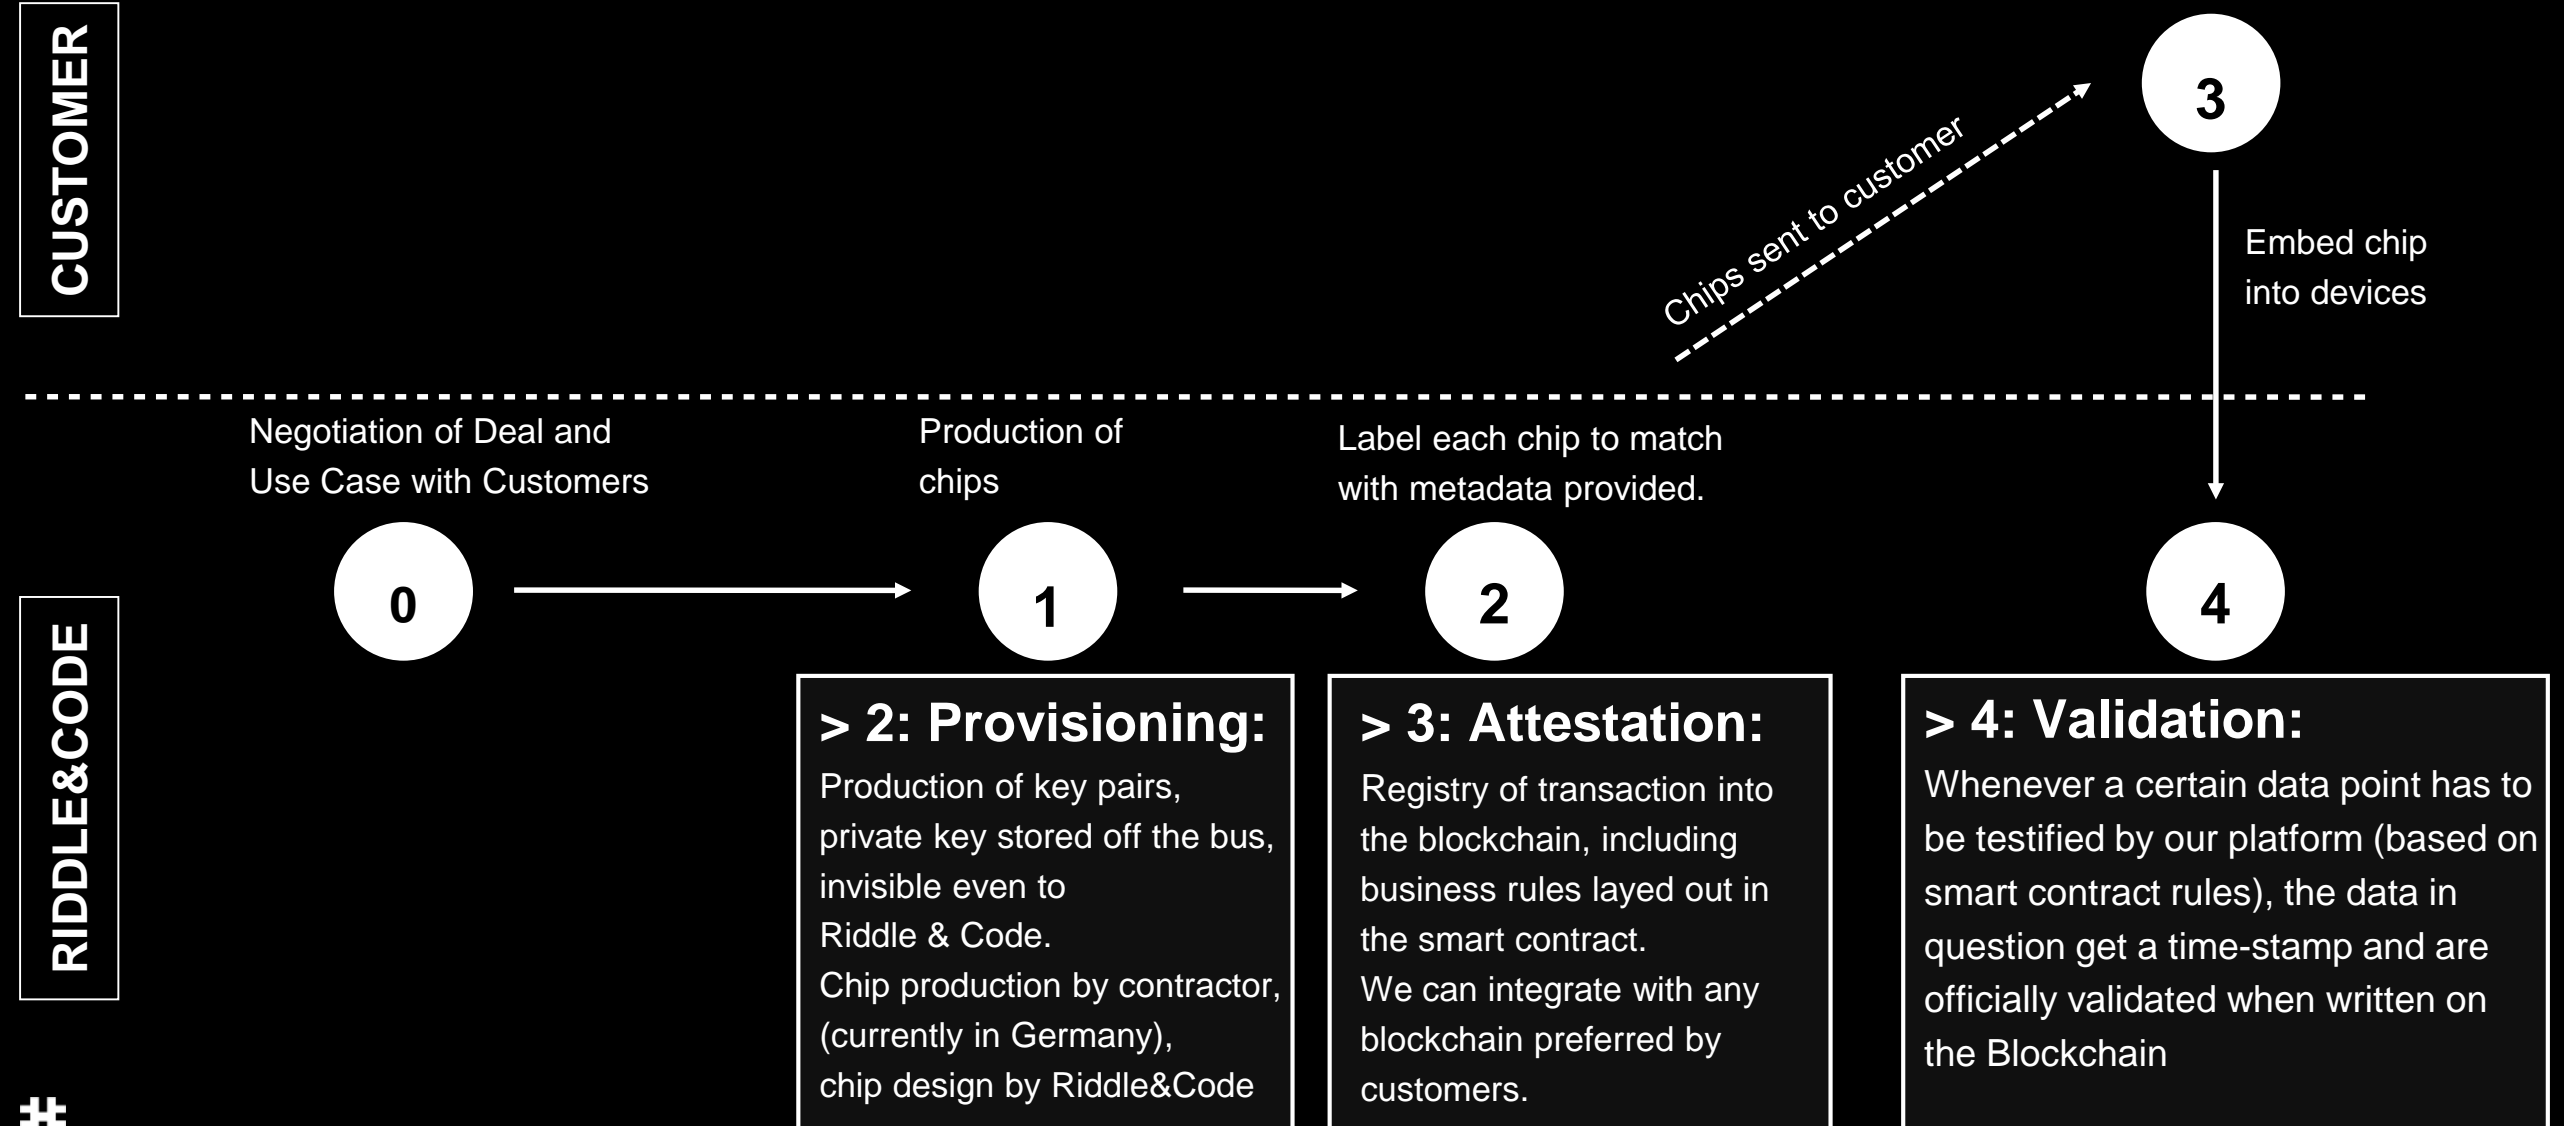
CUSTOMER

3

Chips sent to customer

Embed chip into devices

Negotiation of Deal and Use Case with Customers

Production of chips

Label each chip to match with metadata provided.

RIDDLE&CODE

0

1

2

4

> 2: Provisioning:
Production of key pairs, private key stored off the bus, invisible even to Riddle & Code.
Chip production by contractor, (currently in Germany), chip design by Riddle&Code

> 3: Attestation:
Registry of transaction into the blockchain, including business rules layed out in the smart contract.
We can integrate with any blockchain preferred by customers.

> 4: Validation:
Whenever a certain data point has to be testified by our platform (based on smart contract rules), the data in question get a time-stamp and are officially validated when written on the Blockchain

#